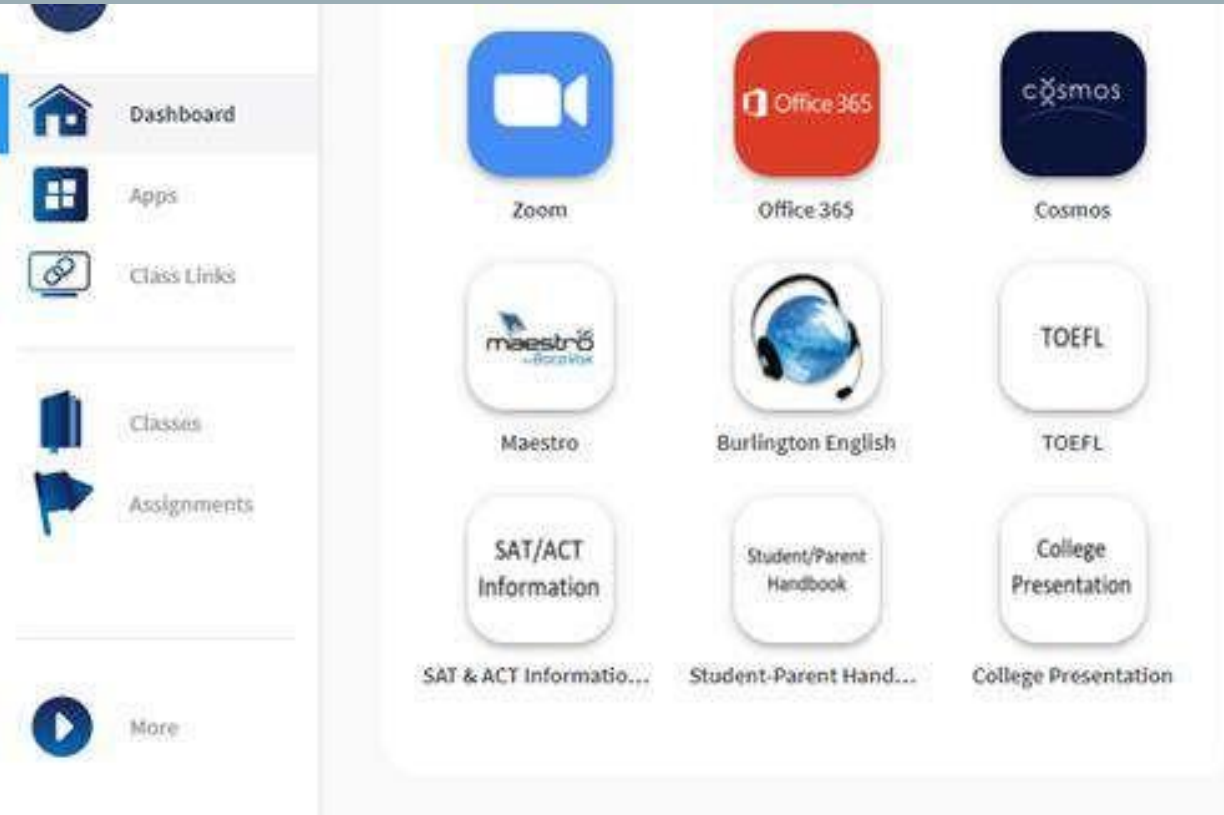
Dashboard

Apps

Class Links

Classes

Assignments

More

Office 365

cosmos

Zoom

Office 365

Cosmos

maestro by BoardVox

TOEFL

Maestro

Burlington English

TOEFL

SAT/ACT Information

Student/Parent Handbook

College Presentation

SAT & ACT Informatio...

Student-Parent Hand...

College Presentation